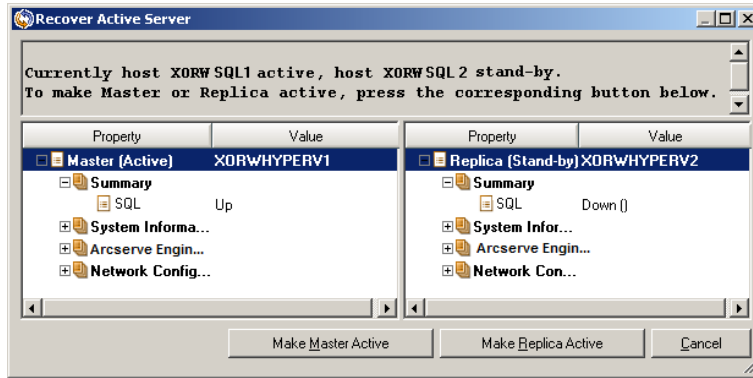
Recover Active Server

Currently host XORW SQL1 active, host XORW SQL 2 stand-by.
To make Master or Replica active, press the corresponding button below.

| Property | Value |
|---|---|
| Master (Active) | XORWHYPERV1 |
| Summary | |
| SQL | Up |
| System Informa... | |
| Arcserve Engin... | |
| Network Config... | |

| Property | Value |
|---|---|
| Replica (Stand-by) | XORWHYPERV2 |
| Summary | |
| SQL | Down () |
| System Infor... | |
| Arcserve Engin... | |
| Network Con... | |

Make Master Active
Make Replica Active
Cancel